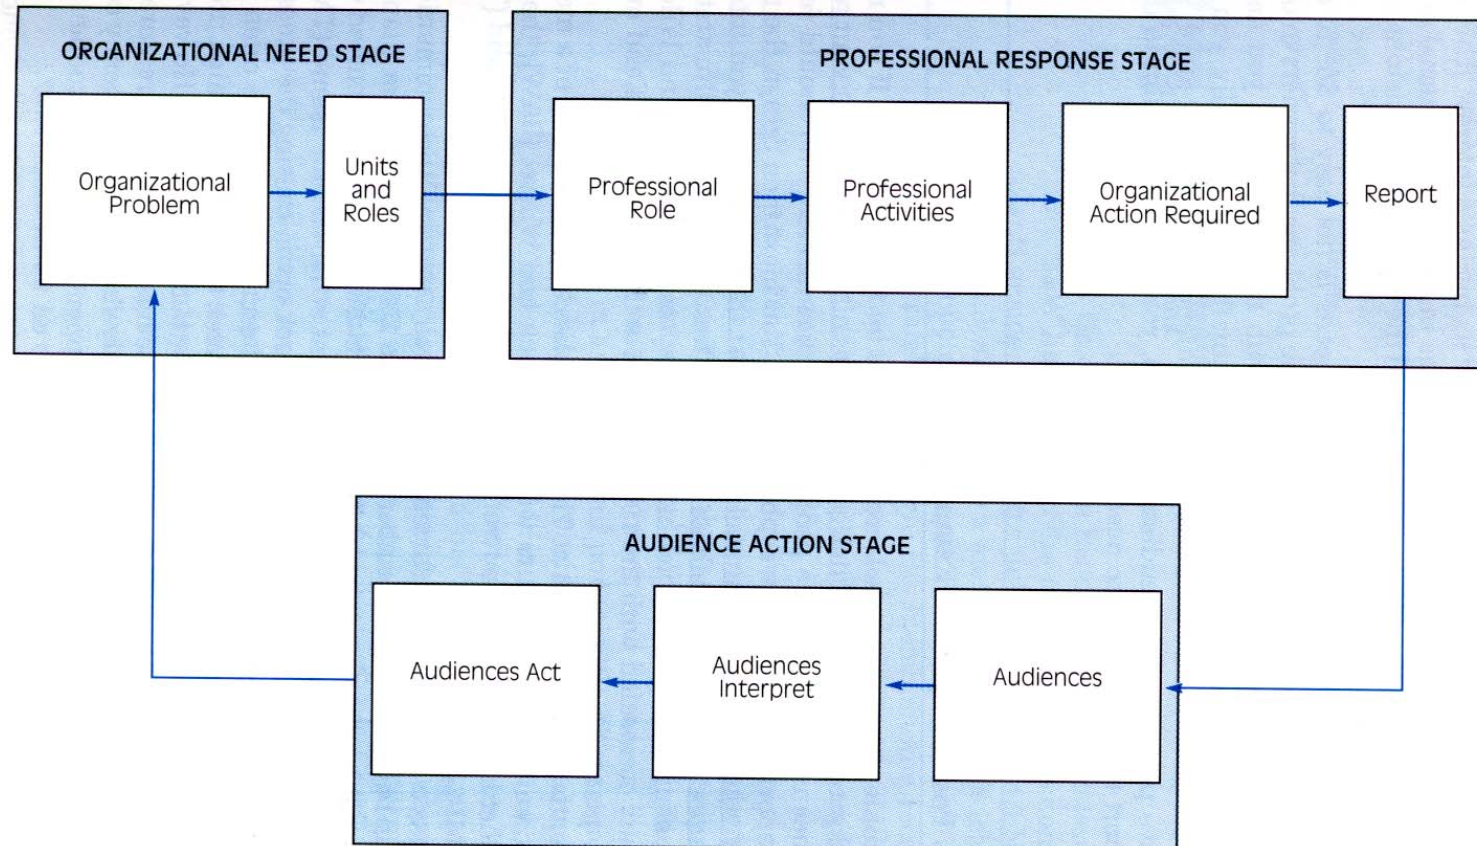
ORGANIZATIONAL NEED STAGE

Organizational Problem

Units and Roles

PROFESSIONAL RESPONSE STAGE

Professional Role

Professional Activities

Organizational Action Required

Report

AUDIENCE ACTION STAGE

Audiences Act

Audiences Interpret

Audiences